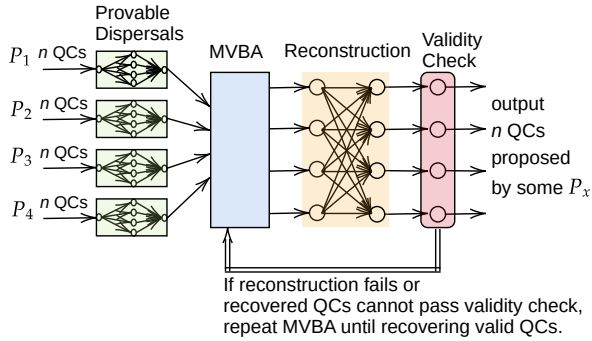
Provable Dispersals

$P_1$ $n$ QCs

$P_2$ $n$ QCs

$P_3$ $n$ QCs

$P_4$ $n$ QCs

MVBA

Reconstruction

Validity Check

output $n$ QCs proposed by some $P_x$

If reconstruction fails or recovered QCs cannot pass validity check, repeat MVBA until recovering valid QCs.